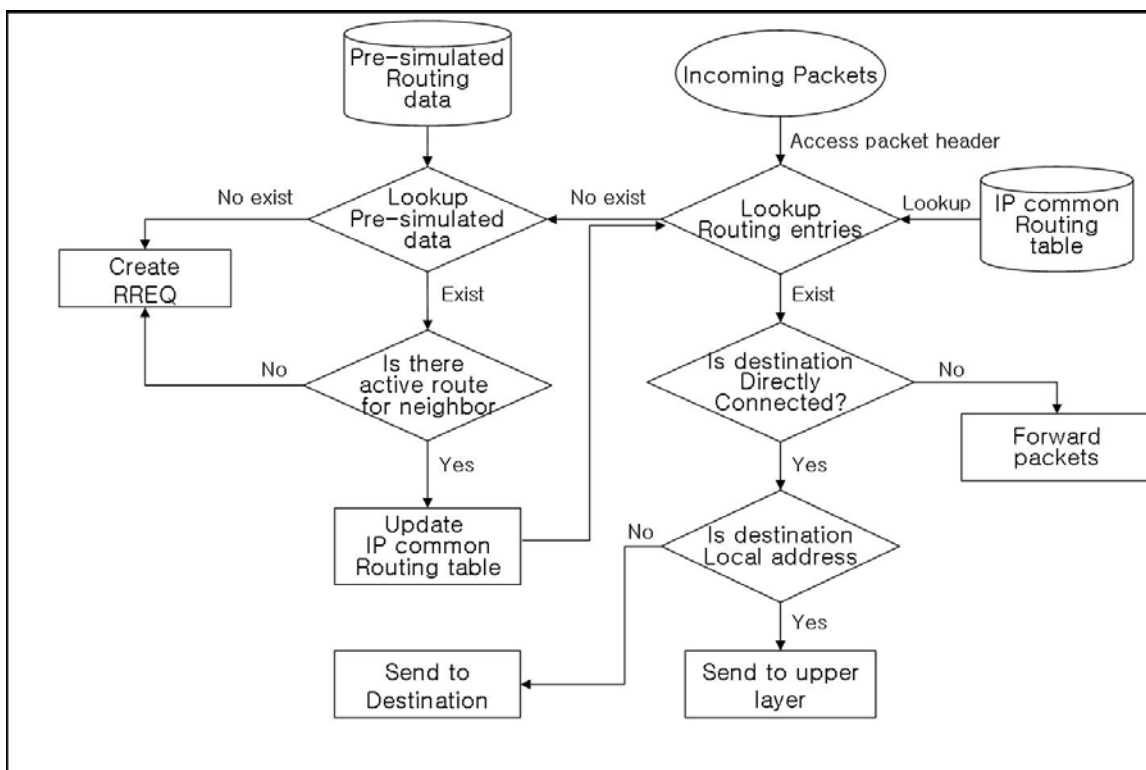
Pre-simulated Routing data

Incoming Packets

Access packet header

No exist

Lookup Pre-simulated data

No exist

Lookup Routing entries

Lookup

IP common Routing table

Create RREQ

Exist

Exist

No

Is there active route for neighbor

Is destination Directly Connected?

No

Forward packets

Yes

Yes

Update IP common Routing table

No

Is destination Local address

Yes

Send to Destination

Send to upper layer